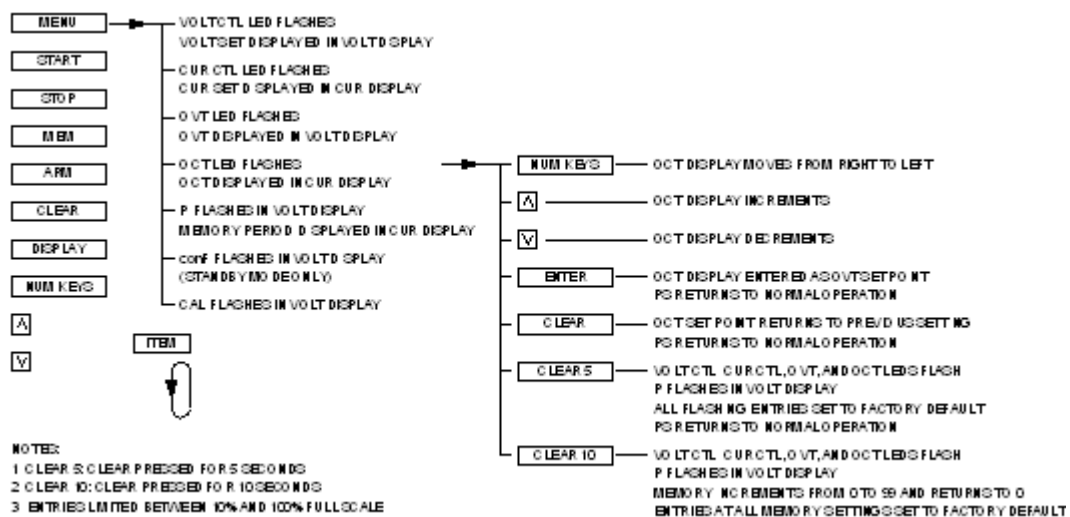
MENU

START

STOP

MEM

ARM

CLEAR

DISPLAY

NUM KEYS

Λ

V

VOLTCTL LED FLASHES
VOLTSET DISPLAYED IN VOLT DISPLAY

CUR CTL LED FLASHES
CUR SET DISPLAYED IN CUR DISPLAY

OVT LED FLASHES
OVT DISPLAYED IN VOLT DISPLAY

OCT LED FLASHES
OCT DISPLAYED IN CUR DISPLAY

P FLASHES IN VOLT DISPLAY
MEMORY PERIOD DISPLAYED IN CUR DISPLAY

conf FLASHES IN VOLT DISPLAY
(STANDBY MODE ONLY)

CAL FLASHES IN VOLT DISPLAY

ITEM

NUM KEYS — OCT DISPLAY MOVES FROM RIGHT TO LEFT

Λ — OCT DISPLAY INCREMENTS

V — OCT DISPLAY DECREMENTS

ENTER — OCT DISPLAY ENTERED AS OVT SET POINT
PS RETURNS TO NORMAL OPERATION

CLEAR — OCT SET POINT RETURNS TO PREVIOUS SETTING
PS RETURNS TO NORMAL OPERATION

CLEAR 5 — VOLTCTL, CUR CTL, OVT, AND OCT LEDS FLASH
P FLASHES IN VOLT DISPLAY
ALL FLASHING ENTRIES SET TO FACTORY DEFAULT
PS RETURNS TO NORMAL OPERATION

CLEAR 10 — VOLTCTL, CUR CTL, OVT, AND OCT LEDS FLASH
P FLASHES IN VOLT DISPLAY
MEMORY INCREMENTS FROM 0 TO 99 AND RETURNS TO 0
ENTRIES AT ALL MEMORY SETTINGS SET TO FACTORY DEFAULT

NOTES:
1 CLEAR 5: CLEAR PRESSED FOR 5 SECONDS
2 CLEAR 10: CLEAR PRESSED FOR 10 SECONDS
3 ENTRIES LIMITED BETWEEN 10% AND 100% FULL SCALE